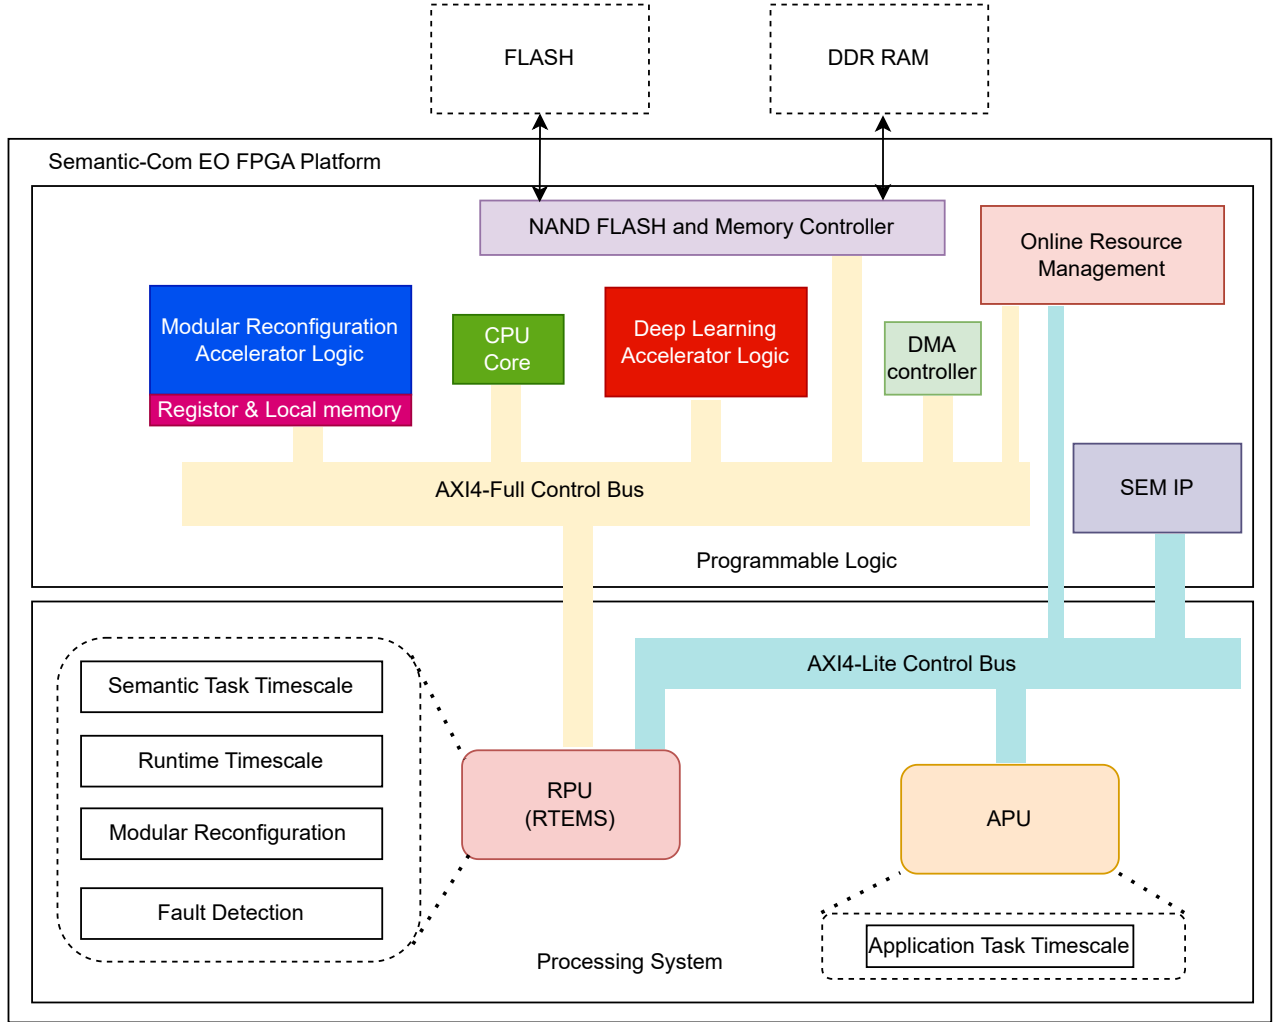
FLASH

DDR RAM

Semantic-Com EO FPGA Platform

NAND FLASH and Memory Controller

Online Resource Management

Modular Reconfiguration Accelerator Logic

Registor & Local memory

CPU Core

Deep Learning Accelerator Logic

DMA controller

AXI4-Full Control Bus

SEM IP

Programmable Logic

AXI4-Lite Control Bus

Semantic Task Timescale

Runtime Timescale

Modular Reconfiguration

Fault Detection

RPU (RTEMS)

APU

Application Task Timescale

Processing System